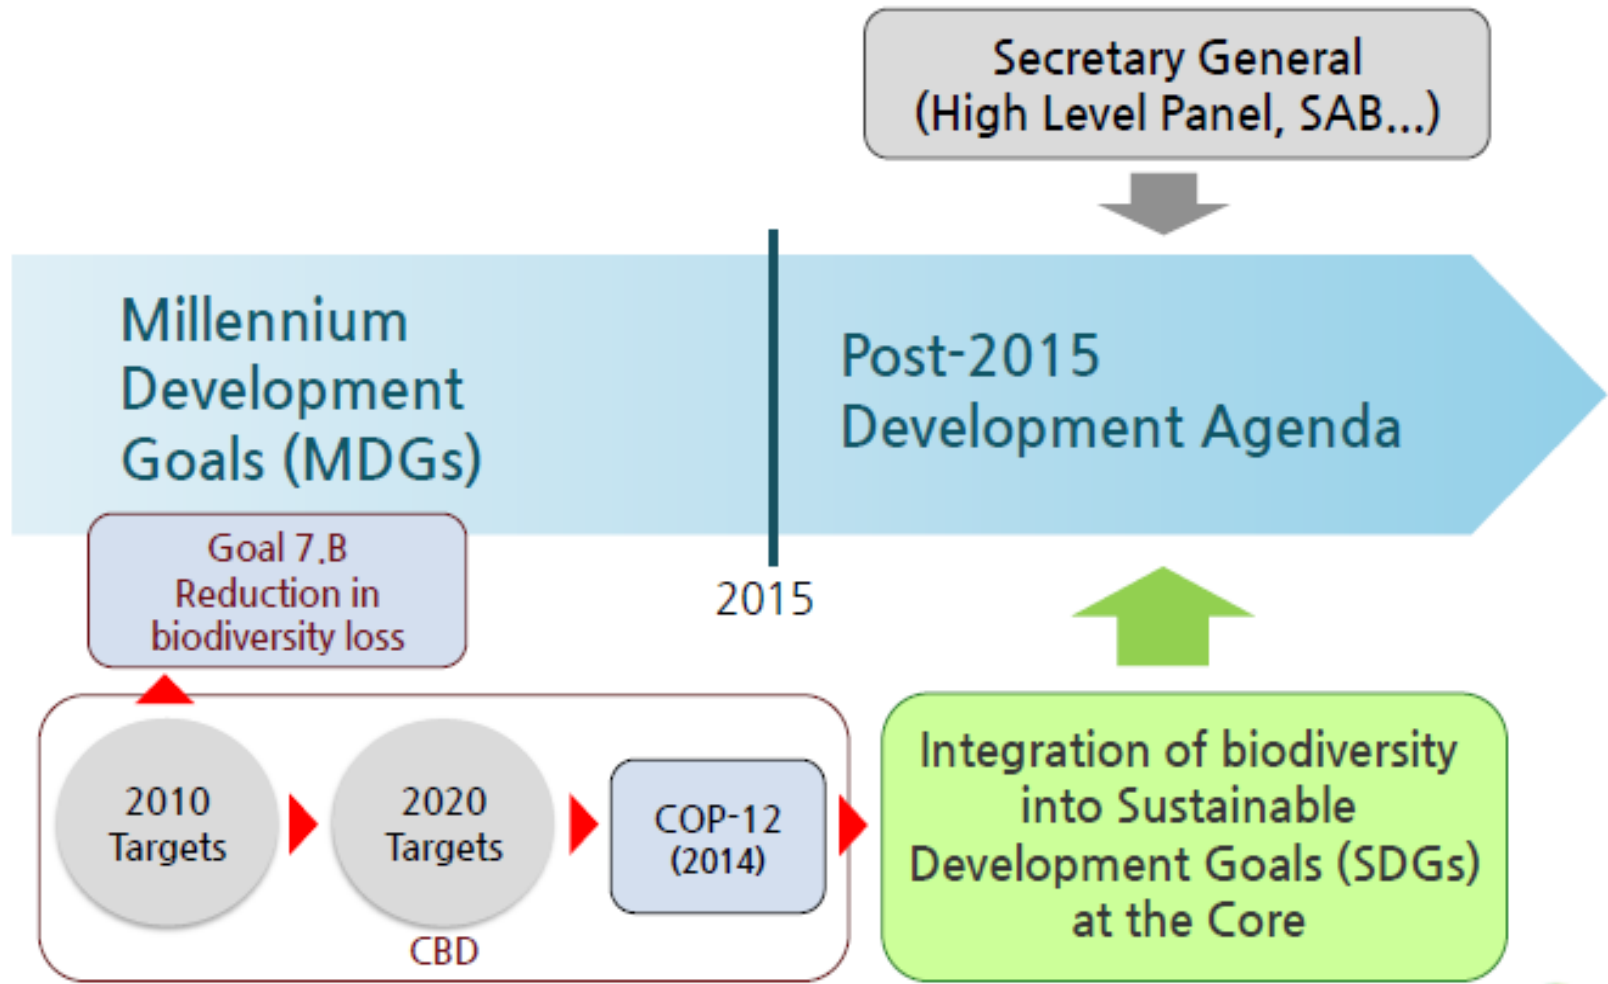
Secretary General (High Level Panel, SAB...)

Millennium Development Goals (MDGs)

Post-2015 Development Agenda

Goal 7.B Reduction in biodiversity loss

2015

2010 Targets

2020 Targets

COP-12 (2014)

CBD

Integration of biodiversity into Sustainable Development Goals (SDGs) at the Core